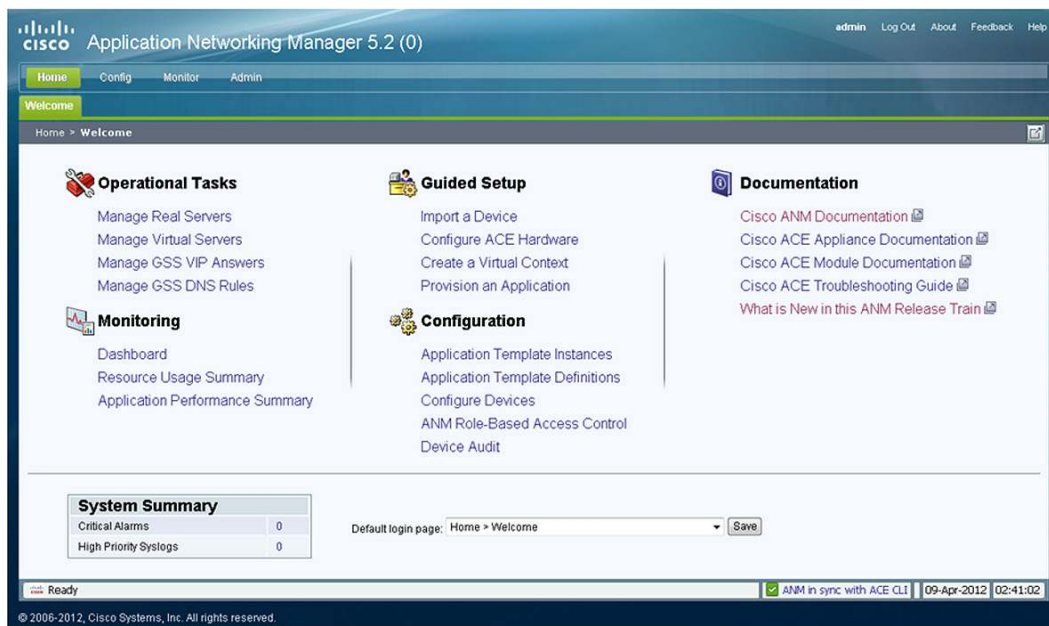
cisco Application Networking Manager 5.2 (0)

admin Log Out About Feedback Help

Home Config Monitor Admin

Welcome

Home > Welcome

Operational Tasks
Manage Real Servers
Manage Virtual Servers
Manage GSS VIP Answers
Manage GSS DNS Rules

Monitoring
Dashboard
Resource Usage Summary
Application Performance Summary

Guided Setup
Import a Device
Configure ACE Hardware
Create a Virtual Context
Provision an Application

Configuration
Application Template Instances
Application Template Definitions
Configure Devices
ANM Role-Based Access Control
Device Audit

Documentation
Cisco ANM Documentation
Cisco ACE Appliance Documentation
Cisco ACE Module Documentation
Cisco ACE Troubleshooting Guide
What is New in this ANM Release Train

System Summary

| Critical Alarms | 0 |
|---|---|
| High Priority Syslogs | 0 |

Default login page: Home > Welcome Save

Ready

ANM in sync with ACE CLI 09-Apr-2012 02:41:02

© 2006-2012, Cisco Systems, Inc. All rights reserved.